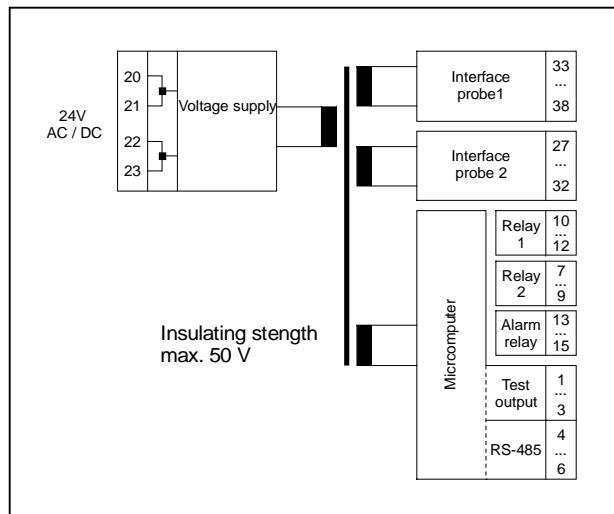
24V AC / DC

20
21
22
23

Voltage supply

Interface probe1

33
...
38

Interface probe 2

27
...
32

Microcomputer

Relay 1

10
...
12

Relay 2

7
...
9

Alarm relay

13
...
15

Test output

1
...
3

RS-485

4
...
6

Insulating stength max. 50 V